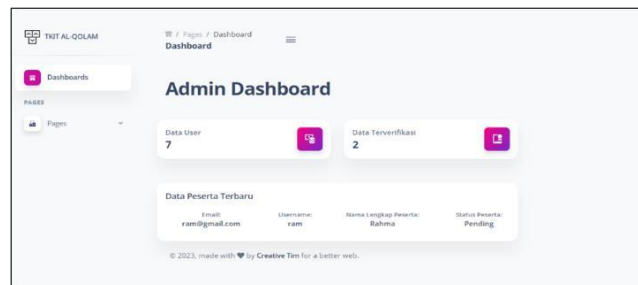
TKIT AL-QOLAM

Dashboards

PAGES

Pages

/ Pages / Dashboard
Dashboard

Admin Dashboard

Data User
7

Data Terverifikasi
2

Data Peserta Terbaru

| Email: | Username: | Nama Lengkap Peserta: | Status Peserta: |
|---|---|---|---|
| ram@gmail.com | ram | Rahma | Pending |

© 2023, made with ♥ by Creative Tim for a better web.